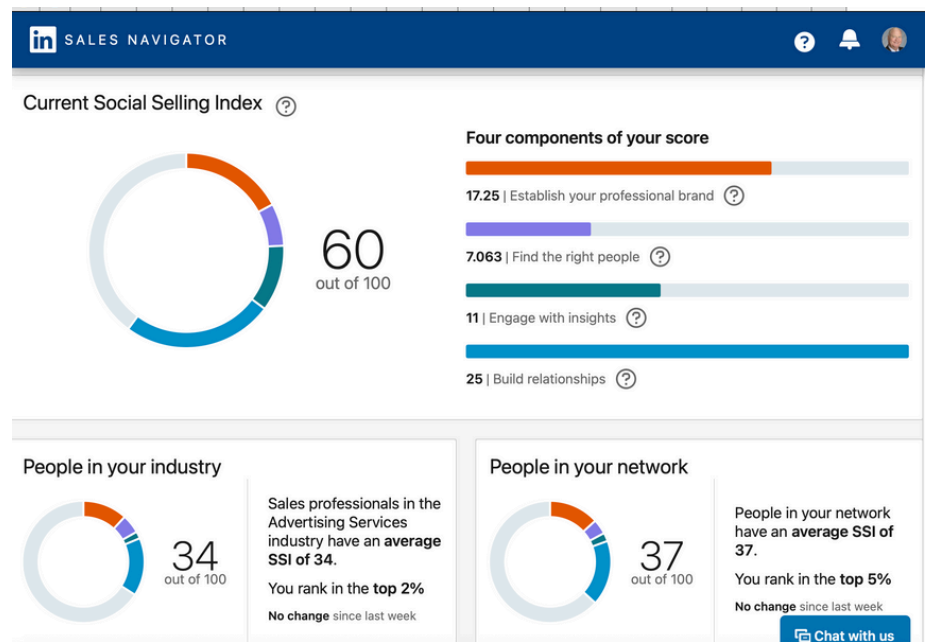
in SALES NAVIGATOR

Current Social Selling Index

60
out of 100

Four components of your score

17.25 | Establish your professional brand

7.063 | Find the right people

11 | Engage with insights

25 | Build relationships

People in your industry

34
out of 100

Sales professionals in the Advertising Services industry have an **average SSI of 34**.

You rank in the **top 2%**

**No change** since last week

People in your network

37
out of 100

People in your network have an **average SSI of 37**.

You rank in the **top 5%**

**No change** since last week

Chat with us